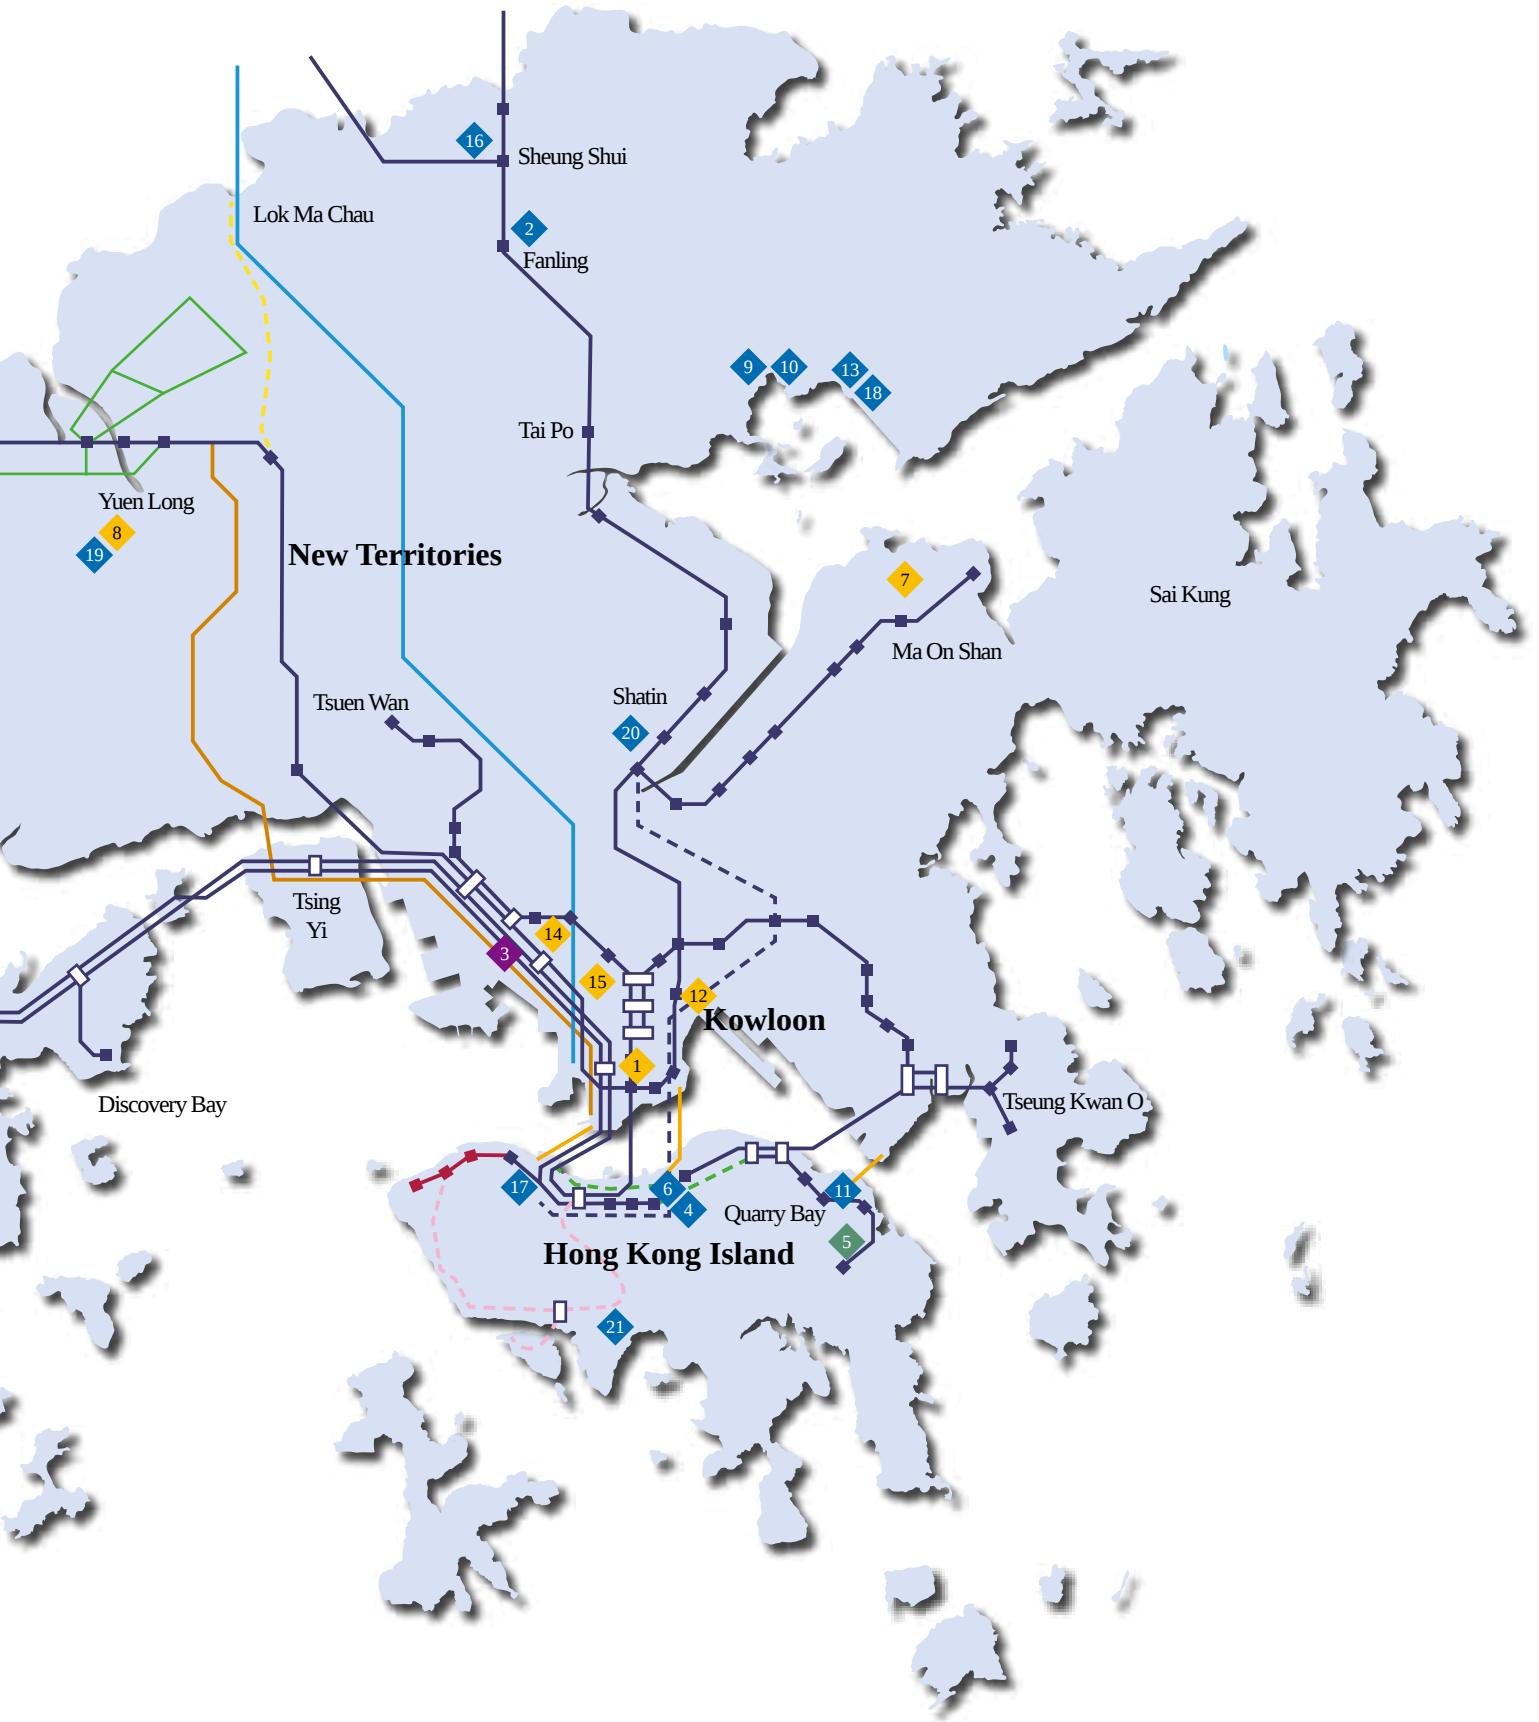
16
Sheung Shui
Lok Ma Chau
2
Fanling
9
10
13
18
Tai Po
Yuen Long
8
19
New Territories
7
Sai Kung
Ma On Shan
Shatin
20
Tsuen Wan
Tsing Yi
14
3
15
12
Kowloon
1
Tseung Kwan O
Discovery Bay
17
6
4
11
Quarry Bay
5
Hong Kong Island
21